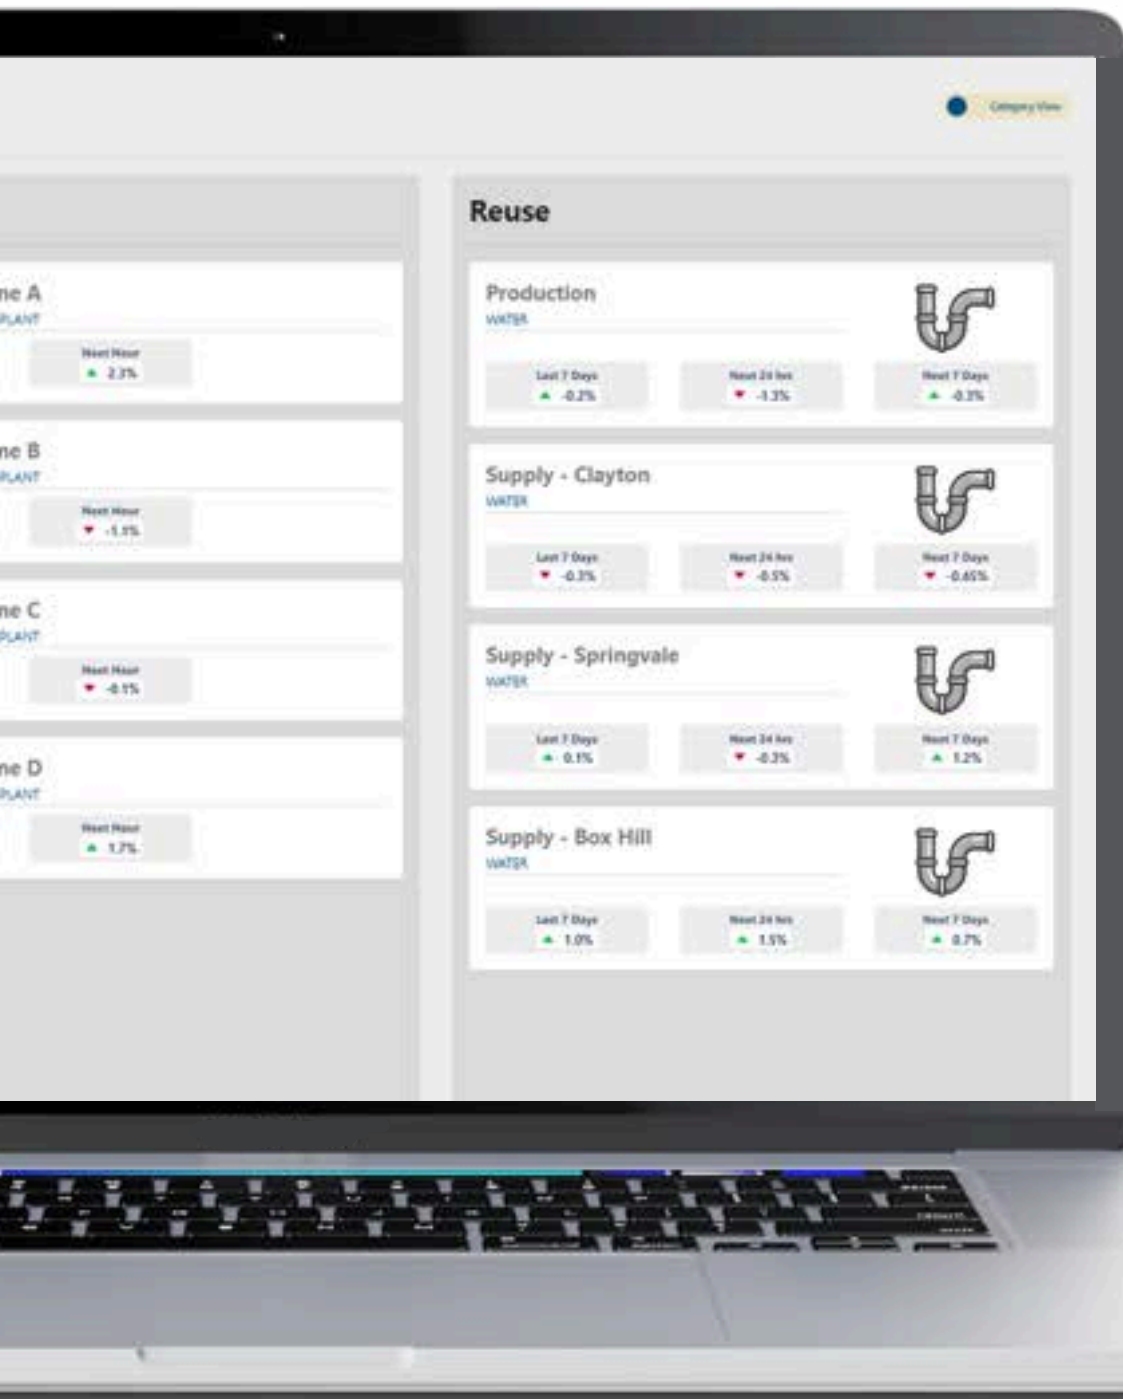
Category View

ne A
PLANT
Next Hour
▲ 2.3%

ne B
PLANT
Next Hour
▼ -1.1%

ne C
PLANT
Next Hour
▼ -0.1%

ne D
PLANT
Next Hour
▲ 1.7%

Reuse

Production
WATER
Last 7 Days
▲ -0.2%
Next 24 hrs
▼ -1.3%
Next 7 Days
▲ -0.3%

Supply - Clayton
WATER
Last 7 Days
▼ -0.3%
Next 24 hrs
▼ -0.5%
Next 7 Days
▼ -0.45%

Supply - Springvale
WATER
Last 7 Days
▲ 0.1%
Next 24 hrs
▼ -0.3%
Next 7 Days
▲ 1.2%

Supply - Box Hill
WATER
Last 7 Days
▲ 1.0%
Next 24 hrs
▲ 1.5%
Next 7 Days
▲ 0.7%